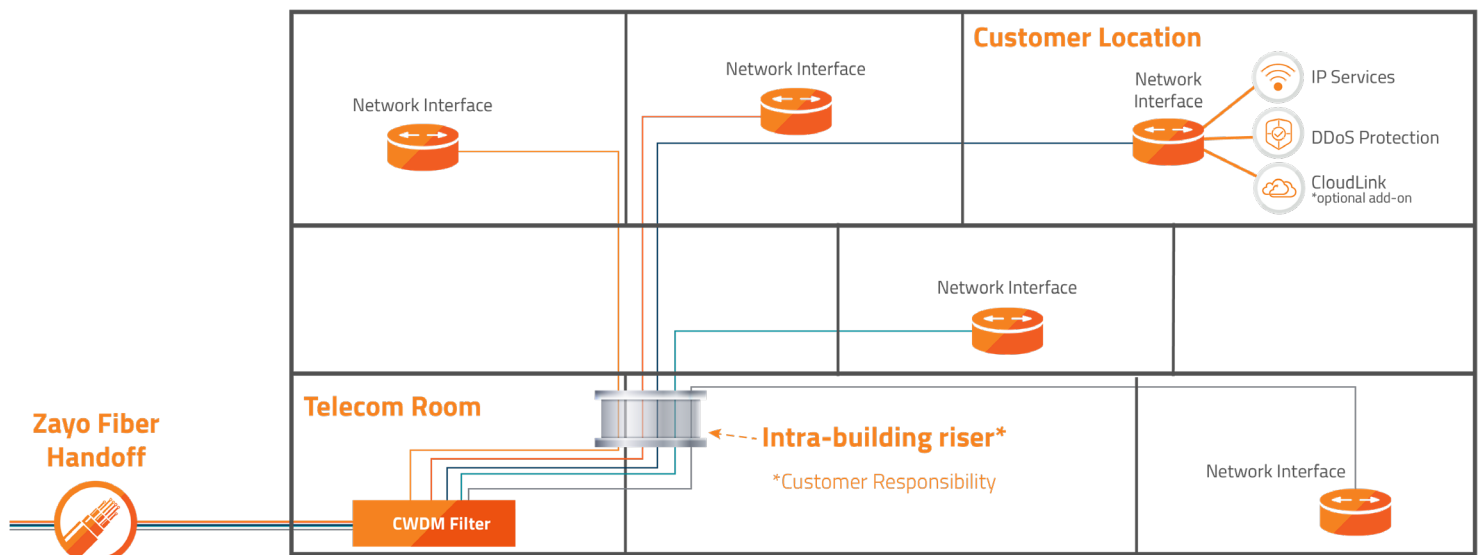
Customer Location

Network Interface

Network Interface

Network Interface

IP Services

DDoS Protection

CloudLink
*optional add-on

Network Interface

Telecom Room

Intra-building riser*

*Customer Responsibility

Network Interface

Zayo Fiber Handoff

CWDM Filter